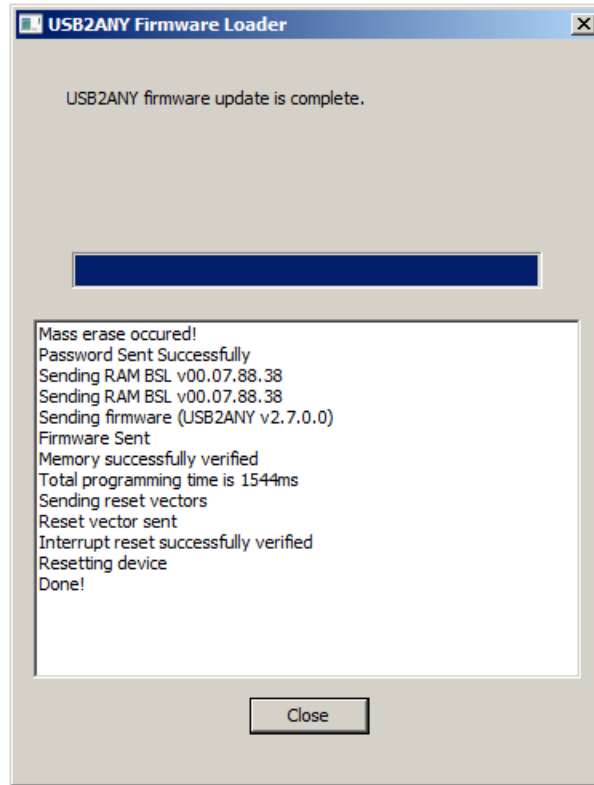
USB2ANY Firmware Loader

X

USB2ANY firmware update is complete.

Mass erase occured!
Password Sent Successfully
Sending RAM BSL v00.07.88.38
Sending RAM BSL v00.07.88.38
Sending firmware (USB2ANY v2.7.0.0)
Firmware Sent
Memory successfully verified
Total programming time is 1544ms
Sending reset vectors
Reset vector sent
Interrupt reset successfully verified
Resetting device
Done!

Close